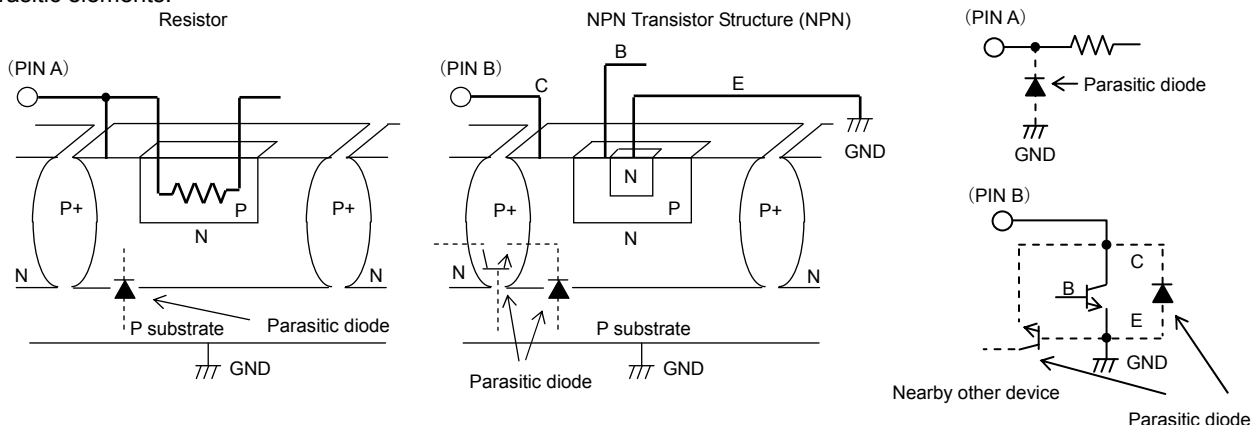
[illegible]rasitic elements.

Resistor

(PIN A)

P+

P

N

P+

N

N

P substrate

Parasitic diode

GND

NPN Transistor Structure (NPN)

(PIN B)

C

B

E

GND

N

P+

P

N

P+

N

N

P substrate

Parasitic diode

GND

(PIN A)

Parasitic diode

GND

(PIN B)

C

B

E

GND

Nearby other device

Parasitic diode